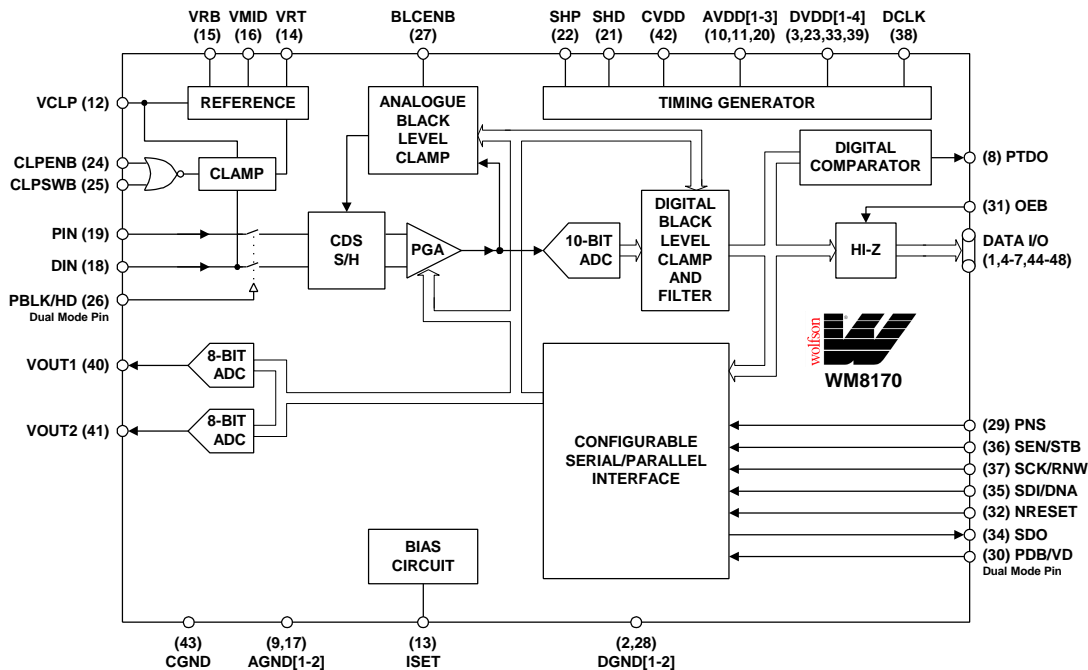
VRB (15) VMID (16) VRT (14) BLCENB (27) SHP (22) SHD (21) CVDD (42) AVDD[1-3] (10,11,20) DVDD[1-4] (3,23,33,39) DCLK (38)

VCLP (12)
REFERENCE
ANALOGUE BLACK LEVEL CLAMP
TIMING GENERATOR
CLPENB (24)
CLPSWB (25)
CLAMP
DIGITAL COMPARATOR
(8) PTDO
(31) OEB
PIN (19)
DIN (18)
CDS S/H
PGA
10-BIT ADC
DIGITAL BLACK LEVEL CLAMP AND FILTER
HI-Z
DATA I/O (1,4-7,44-48)
PBLK/HD (26)
Dual Mode Pin
wolfson
WM8170
VOUT1 (40)
8-BIT ADC
VOUT2 (41)
8-BIT ADC
CONFIGURABLE SERIAL/PARALLEL INTERFACE
(29) PNS
(36) SEN/STB
(37) SCK/RNW
(35) SDI/DNA
(32) NRESET
(34) SDO
(30) PDB/VD
Dual Mode Pin
BIAS CIRCUIT

(43) CGND (9,17) AGND[1-2] (13) ISET (2,28) DGND[1-2]